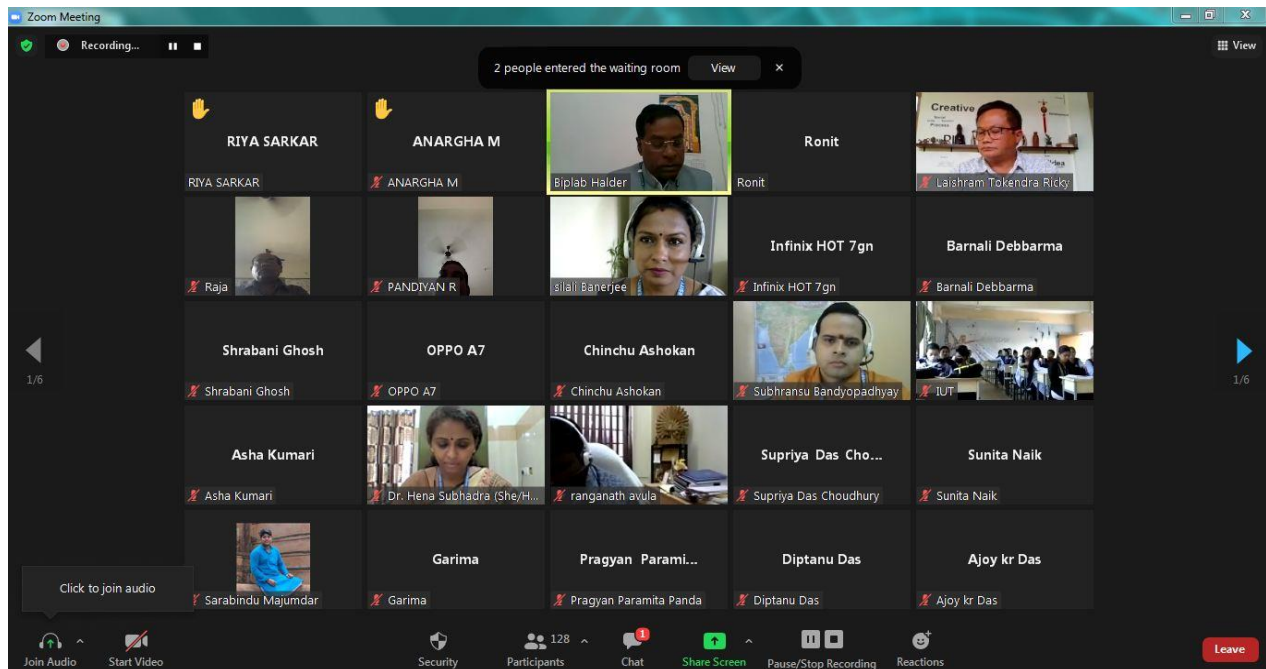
Zoom Meeting

Recording...

View

2 people entered the waiting room

View

×

RIYA SARKAR

RIYA SARKAR

ANARGHA M

ANARGHA M

Biplab Halder

Ronit

Ronit

Creative

Laishram Tokendra Ricky

Raja

PANDIYAN R

silali Banerjee

Infinix HOT 7gn

Infinix HOT 7gn

Barnali Debbarma

Barnali Debbarma

1/6

Shrabani Ghosh

Shrabani Ghosh

OPPO A7

OPPO A7

Chinchu Ashokan

Chinchu Ashokan

Subhransu Bandyopadhyay

IUT

1/6

Asha Kumari

Asha Kumari

Dr. Hena Subhadra (She/H...

ranganath avula

Supriya Das Cho...

Supriya Das Choudhury

Sunita Naik

Sunita Naik

Click to join audio

Sarabindu Majumdar

Garima

Garima

Pragyan Parami...

Pragyan Paramita Panda

Diptanu Das

Diptanu Das

Ajoy kr Das

Ajoy kr Das

Join Audio

Start Video

Security

128

Participants

1

Chat

Share Screen

Pause/Stop Recording

Reactions

Leave